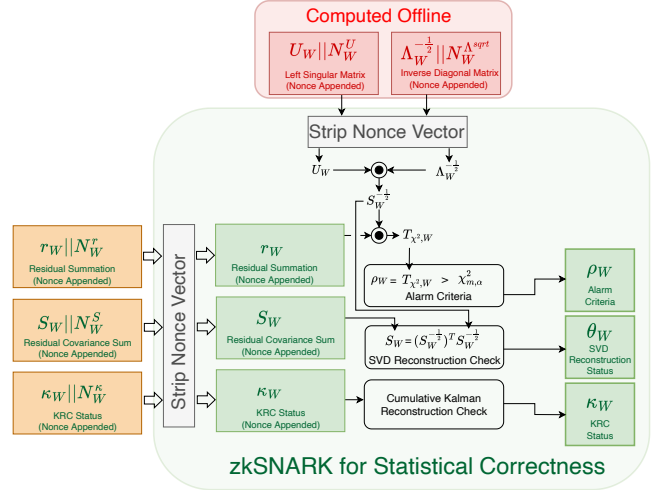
Computed Offline

$U_W || N_W^U$
Left Singular Matrix
(Nonce Appended)

$\Lambda_W^{-\frac{1}{2}} || N_W^{\Lambda^{sqrt}}$
Inverse Diagonal Matrix
(Nonce Appended)

Strip Nonce Vector

$U_W$

$\Lambda_W^{-\frac{1}{2}}$

$S_W^{-\frac{1}{2}}$

$T_{\chi^2,W}$

$r_W || N_W^r$
Residual Summation
(Nonce Appended)

$S_W || N_W^S$
Residual Covariance Sum
(Nonce Appended)

$\kappa_W || N_W^\kappa$
KRC Status
(Nonce Appended)

Strip Nonce Vector

$r_W$
Residual Summation
(Nonce Appended)

$S_W$
Residual Covariance Sum
(Nonce Appended)

$\kappa_W$
KRC Status
(Nonce Appended)

$\rho_W = T_{\chi^2,W} > \chi^2_{m,\alpha}$
Alarm Criteria

$S_W = (S_W^{-\frac{1}{2}})^T S_W^{-\frac{1}{2}}$
SVD Reconstruction Check

Cumulative Kalman
Reconstruction Check

$\rho_W$
Alarm
Criteria

$\theta_W$
SVD
Reconstruction
Status

$\kappa_W$
KRC
Status

zkSNARK for Statistical Correctness